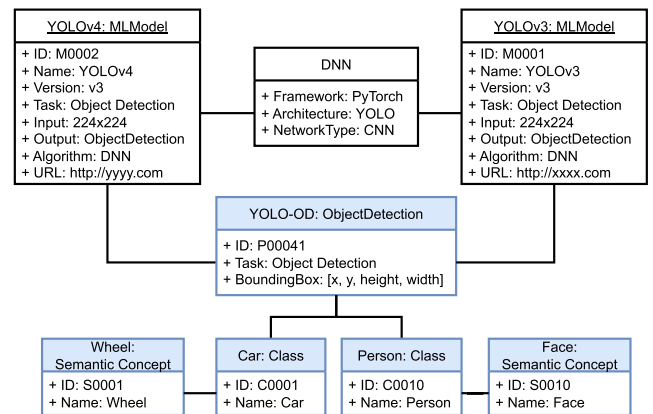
YOLOv4: MLModel
+ ID: M0002
+ Name: YOLOv4
+ Version: v3
+ Task: Object Detection
+ Input: 224x224
+ Output: ObjectDetection
+ Algorithm: DNN
+ URL: http://yyyy.com

DNN
+ Framework: PyTorch
+ Architecture: YOLO
+ NetworkType: CNN

YOLOv3: MLModel
+ ID: M0001
+ Name: YOLOv3
+ Version: v3
+ Task: Object Detection
+ Input: 224x224
+ Output: ObjectDetection
+ Algorithm: DNN
+ URL: http://xxxx.com

YOLO-OD: ObjectDetection
+ ID: P00041
+ Task: Object Detection
+ BoundingBox: [x, y, height, width]

Wheel: Semantic Concept
+ ID: S0001
+ Name: Wheel

Car: Class
+ ID: C0001
+ Name: Car

Person: Class
+ ID: C0010
+ Name: Person

Face: Semantic Concept
+ ID: S0010
+ Name: Face